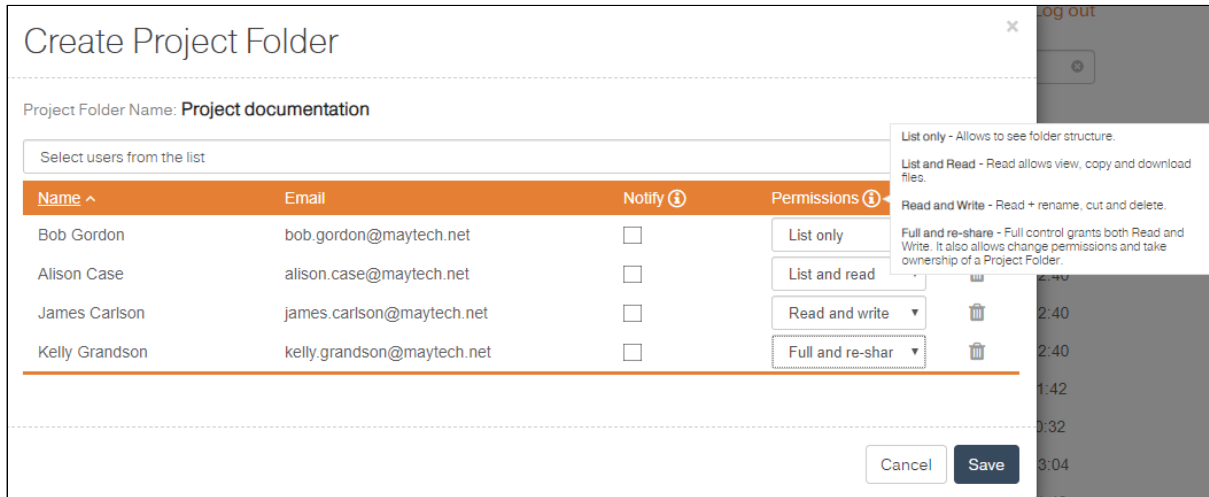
Create Project Folder

×

Log out

Project Folder Name: Project documentation

Select users from the list

| Name ^ | Email | Notify | Permissions |
|---|---|---|---|
| Bob Gordon | bob.gordon@maytech.net | | List only |
| Alison Case | alison.case@maytech.net | | List and read |
| James Carlson | james.carlson@maytech.net | | Read and write ▼ |
| Kelly Grandson | kelly.grandson@maytech.net | | Full and re-shar ▼ |

List only - Allows to see folder structure.

List and Read - Read allows view, copy and download files.

Read and Write - Read + rename, cut and delete.

Full and re-share - Full control grants both Read and Write. It also allows change permissions and take ownership of a Project Folder.

2:40

2:40

2:40

1:42

0:32

3:04

Cancel

Save